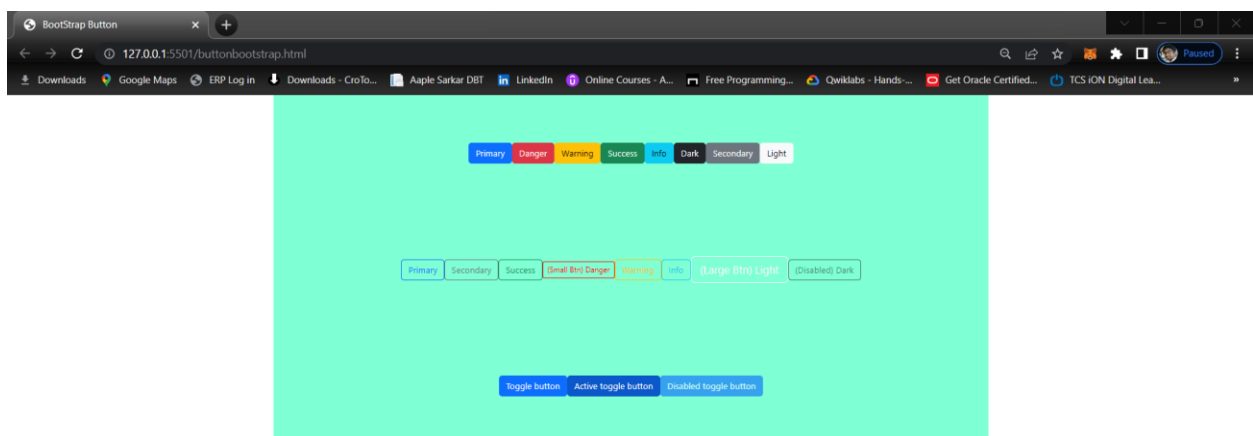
BootStrap Button
127.0.0.1:5501/buttonbootstrap.html
Paused
Downloads Google Maps ERP Log in Downloads - CroTo... Aaple Sarkar DBT LinkedIn Online Courses - A... Free Programming... Qwiklabs - Hands-... Get Oracle Certified... TCS iON Digital Lea...

Primary Danger Warning Success Info Dark Secondary Light

Primary Secondary Success (Small Btn) Danger Warning Info (Large Btn) Light (Disabled) Dark

Toggle button Active toggle button Disabled toggle button